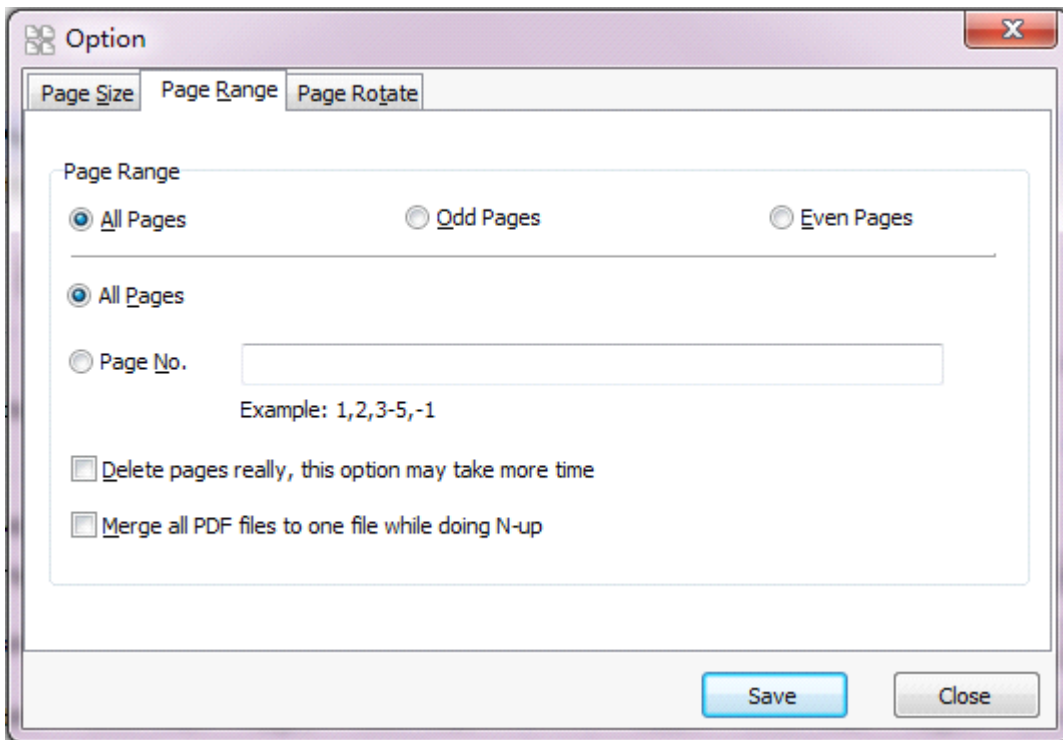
Option

Page Size | Page Range | Page Rotate

Page Range

All Pages

Odd Pages

Even Pages

All Pages

Page No.

Example: 1,2,3-5,-1

Delete pages really, this option may take more time

Merge all PDF files to one file while doing N-up

Save

Close